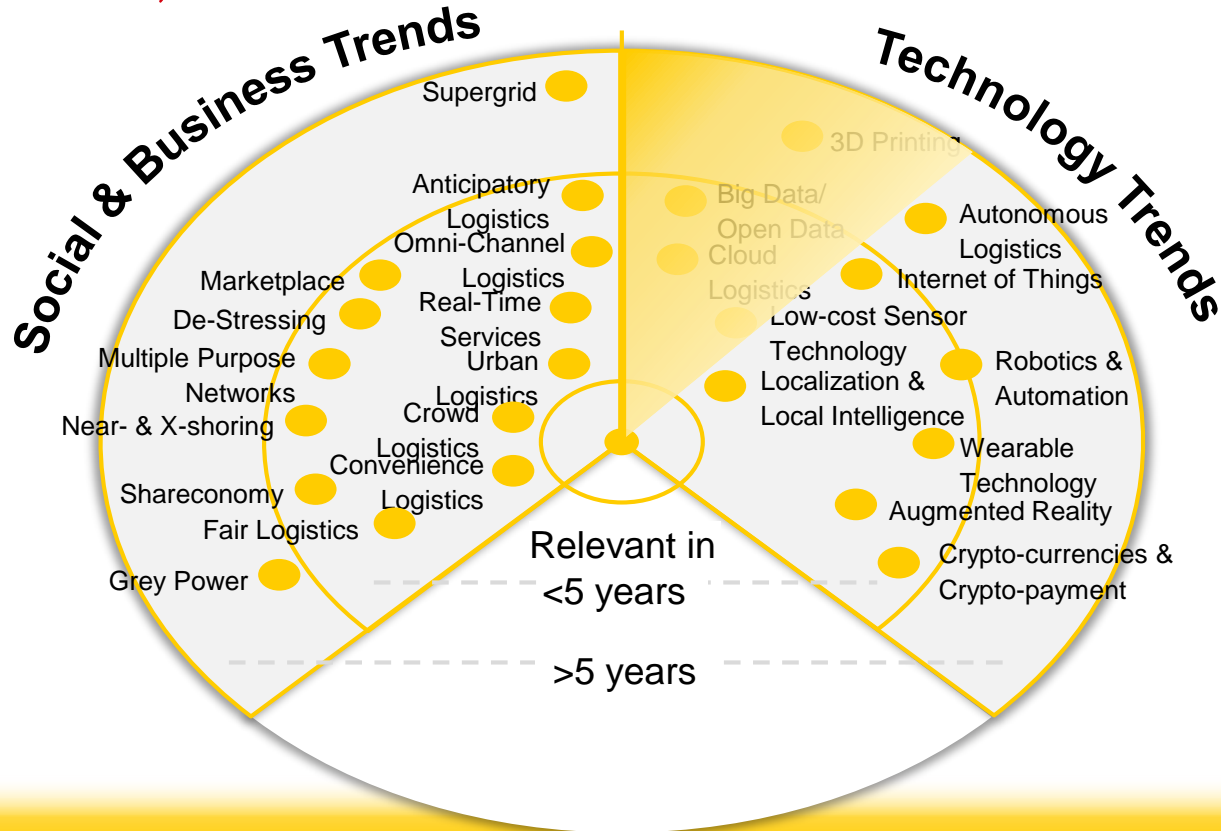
Social & Business Trends

Technology Trends

Supergrid

Anticipatory Logistics

Omni-Channel Logistics

Real-Time Services

Urban Logistics

Crowd Logistics

Convenience Logistics

Marketplace

De-Stressing

Multiple Purpose Networks

Near- & X-shoring

Shareconomy

Fair Logistics

Grey Power

3D Printing

Big Data/ Open Data

Cloud Logistics

Low-cost Sensor Technology

Localization & Local Intelligence

Autonomous Logistics

Internet of Things

Robotics & Automation

Wearable Technology

Augmented Reality

Crypto-currencies & Crypto-payment

Relevant in <5 years

>5 years